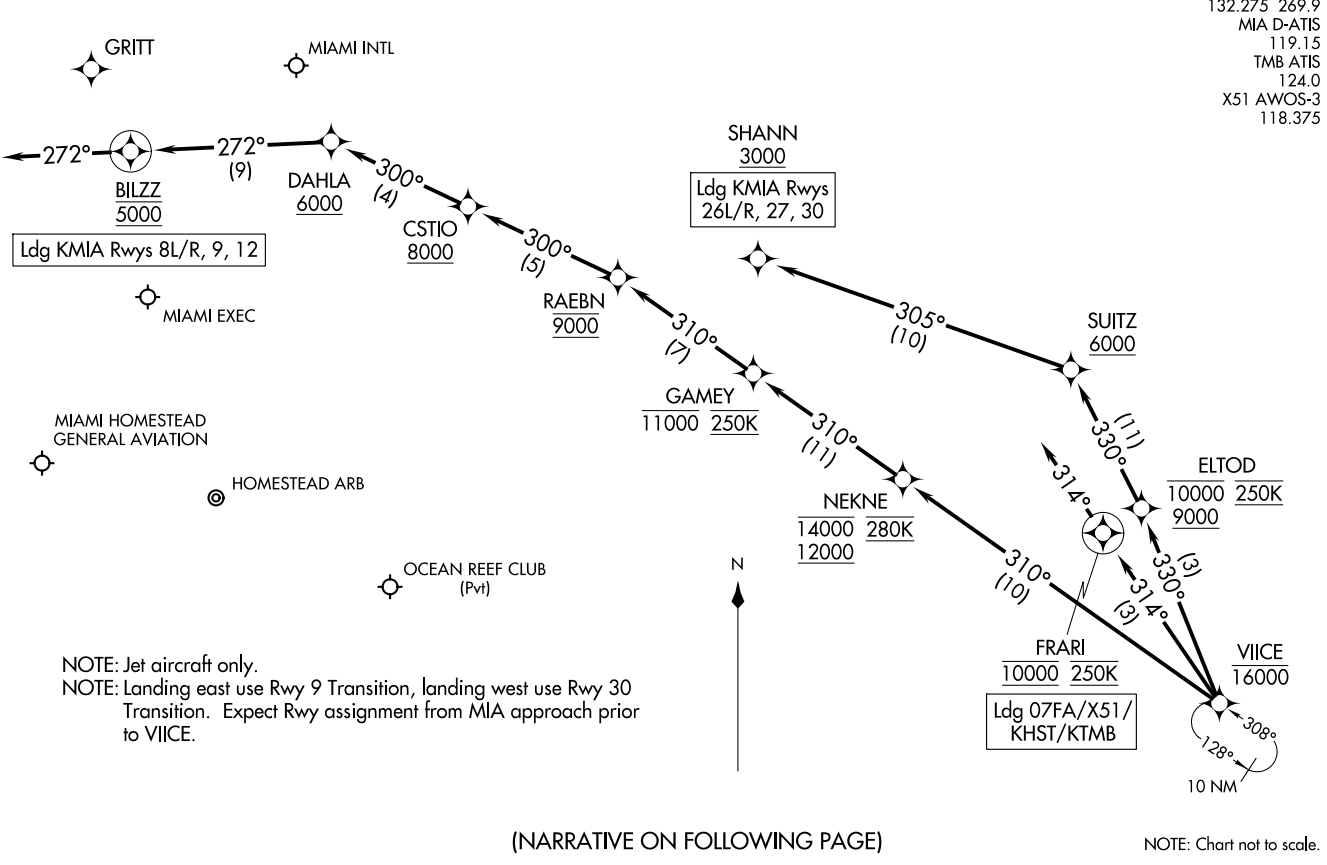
132.275 269.9
MIA D-ATIS
119.15
TMB ATIS
124.0
X51 AWOS-3
118.375

GRITT

MIAMI INTL

272°

272°
(9)

BILZZ
5000

Ldg KMIA Rwys 8L/R, 9, 12

DAHLA
6000

300°
(4)

CSTIO
8000

300°
(5)

RAEBN
9000

310°
(7)

GAMEY
11000 250K

310°
(11)

NEKNE
14000 280K
12000

310°
(10)

SHANN
3000

Ldg KMIA Rwys
26L/R, 27, 30

305°
(10)

SUITZ
6000

330°
(11)

ELTOD
10000 250K
9000

330°
(3)

314°

314°
(3)

FRARI
10000 250K

Ldg 07FA/X51/
KHST/KTMB

VIICE
16000

308°

128°

10 NM

MIAMI EXEC

MIAMI HOMESTEAD
GENERAL AVIATION

HOMESTEAD ARB

OCEAN REEF CLUB
(Pvt)

N

NOTE: Jet aircraft only.
NOTE: Landing east use Rwy 9 Transition, landing west use Rwy 30 Transition. Expect Rwy assignment from MIA approach prior to VIICE.

(NARRATIVE ON FOLLOWING PAGE)

NOTE: Chart not to scale.